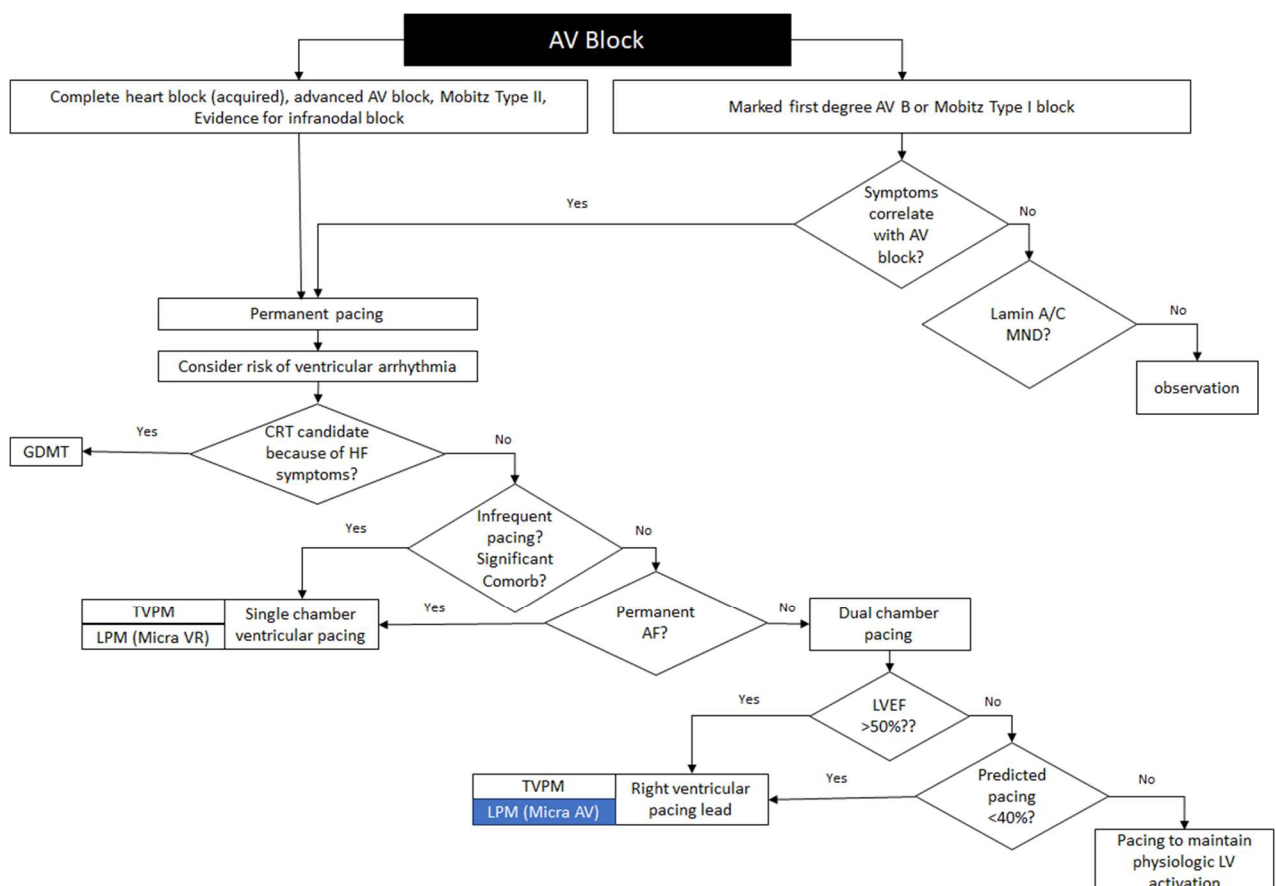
AV Block

Complete heart block (acquired), advanced AV block, Mobitz Type II, Evidence for infranodal block

Marked first degree AV B or Mobitz Type I block

Symptoms correlate with AV block?

Yes

No

Lamin A/C MND?

No

observation

Permanent pacing

Consider risk of ventricular arrhythmia

CRT candidate because of HF symptoms?

Yes

GDMT

No

Infrequent pacing? Significant Comorb?

Yes

No

Permanent AF?

Yes

No

| TVPM | Single chamber ventricular pacing |
|---|---|
| LPM (Micra VR) | |

Dual chamber pacing

LVEF >50%??

Yes

No

Predicted pacing <40%?

Yes

No

| TVPM | Right ventricular pacing lead |
|---|---|
| LPM (Micra AV) | |

Pacing to maintain physiologic LV activation